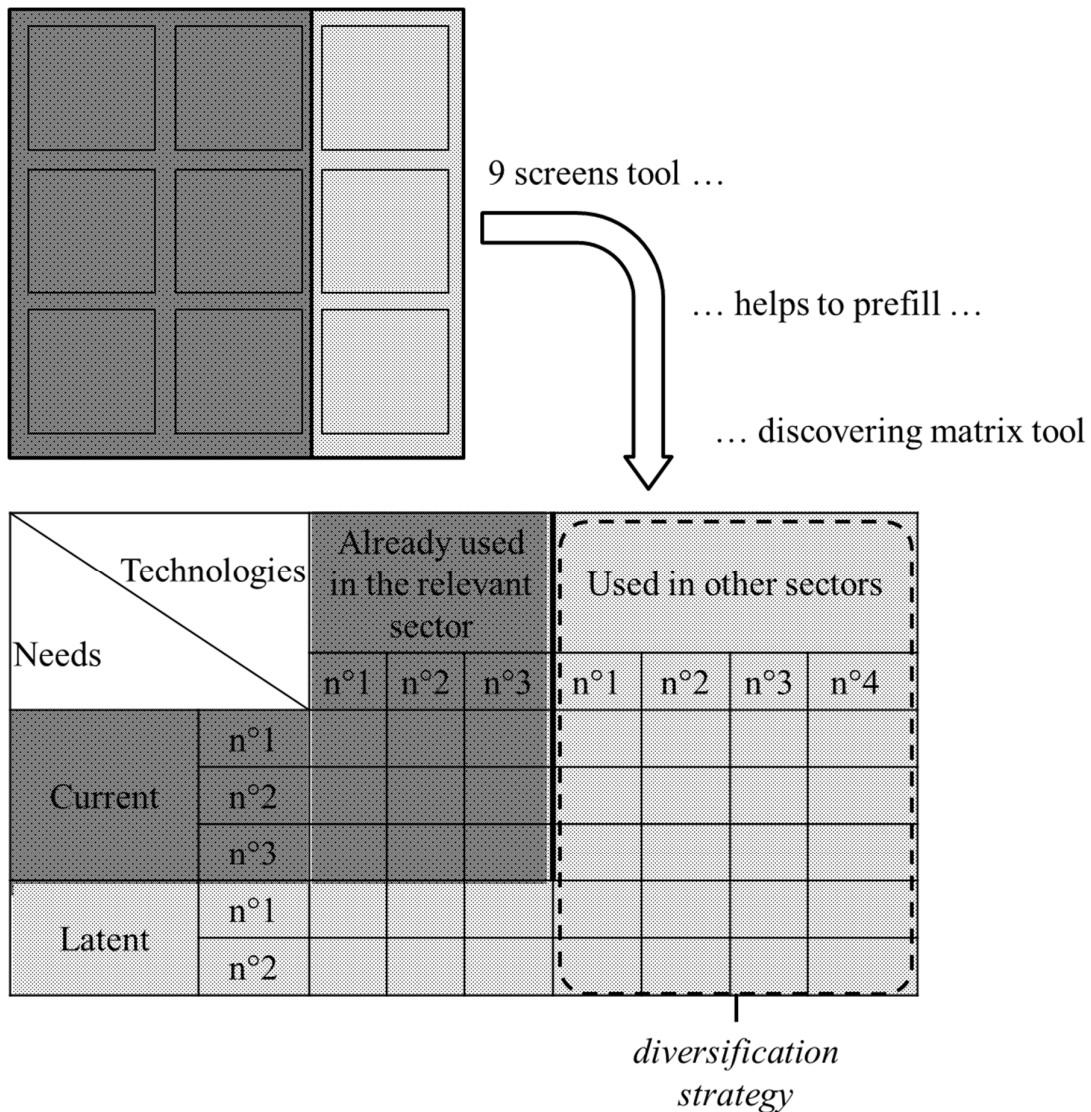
9 screens tool …

… helps to prefill …

… discovering matrix tool

| Technologies / Needs | | Already used in the relevant sector | | | Used in other sectors | | | |
|---|---|---|---|---|---|---|---|---|
| | | n°1 | n°2 | n°3 | n°1 | n°2 | n°3 | n°4 |
| Current | n°1 | | | | | | | |
| | n°2 | | | | | | | |
| | n°3 | | | | | | | |
| Latent | n°1 | | | | | | | |
| | n°2 | | | | | | | |

*diversification strategy*